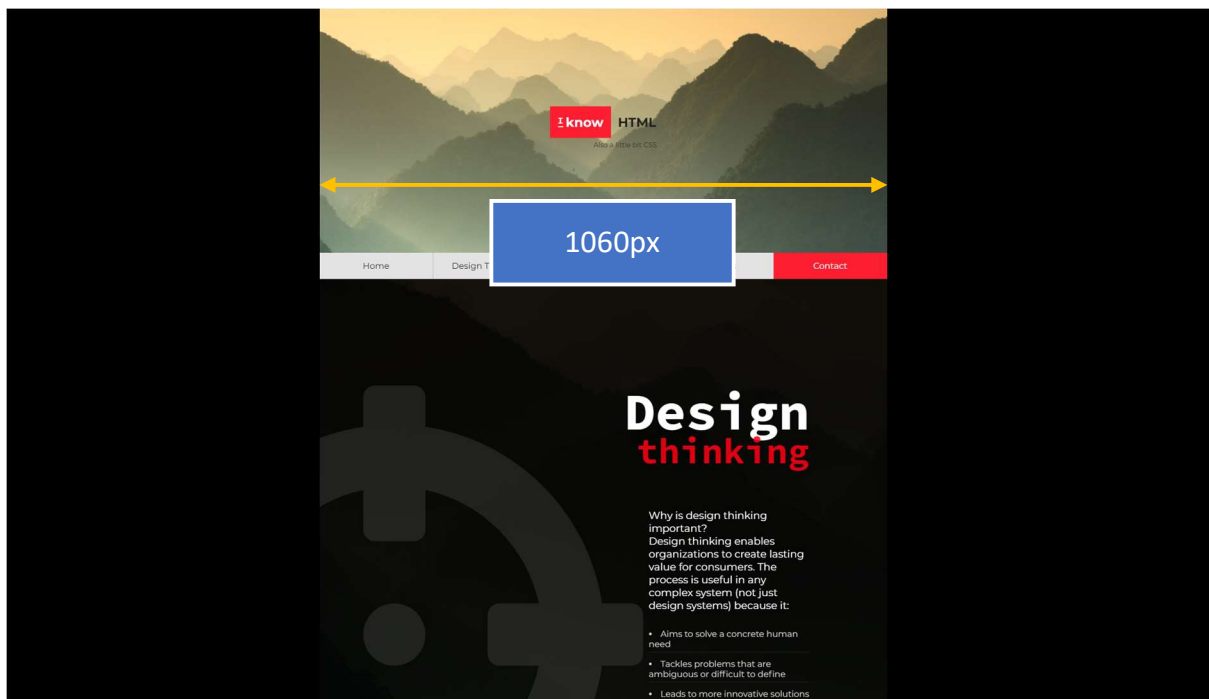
I know HTML

Also a little bit CSS

1060px

Home

Design T

Contact

Design
thinking

Why is design thinking important?
Design thinking enables organizations to create lasting value for consumers. The process is useful in any complex system (not just design systems) because it:

• Aims to solve a concrete human need

• Tackles problems that are ambiguous or difficult to define

• Leads to more innovative solutions